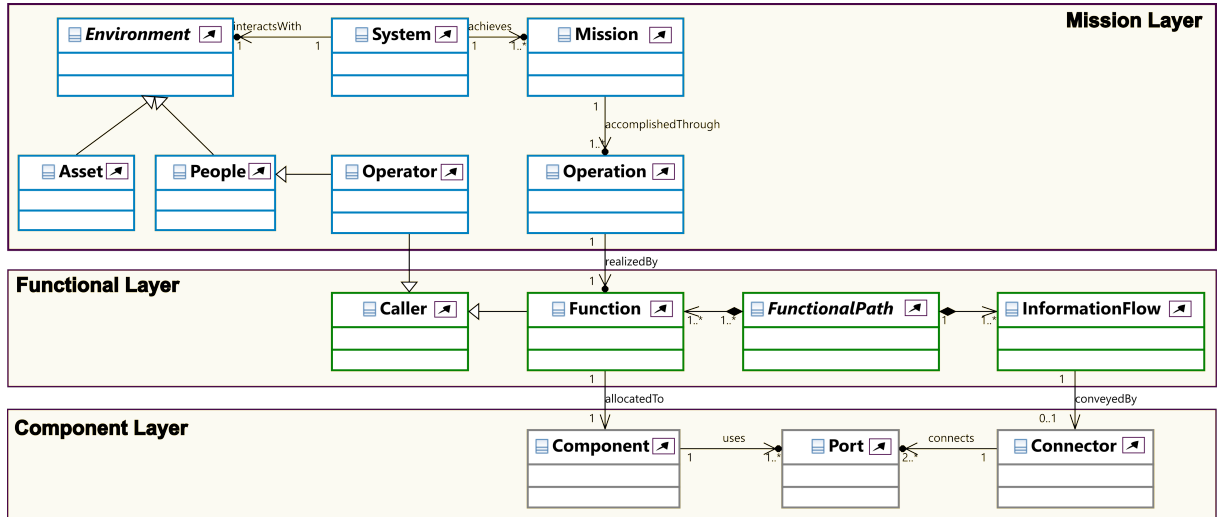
Mission Layer

Environment

interactsWith

1

1

System

achieves

1

1..*

Mission

1

accomplishedThrough

1..

Asset

People

Operator

Operation

1

realizedBy

1

Functional Layer

Caller

Function

1..*

1..*

FunctionalPath

1

1..*

InformationFlow

1

allocatedTo

1

1

conveyedBy

0..1

Component Layer

Component

uses

1

1..*

Port

connects

2..*

1

Connector